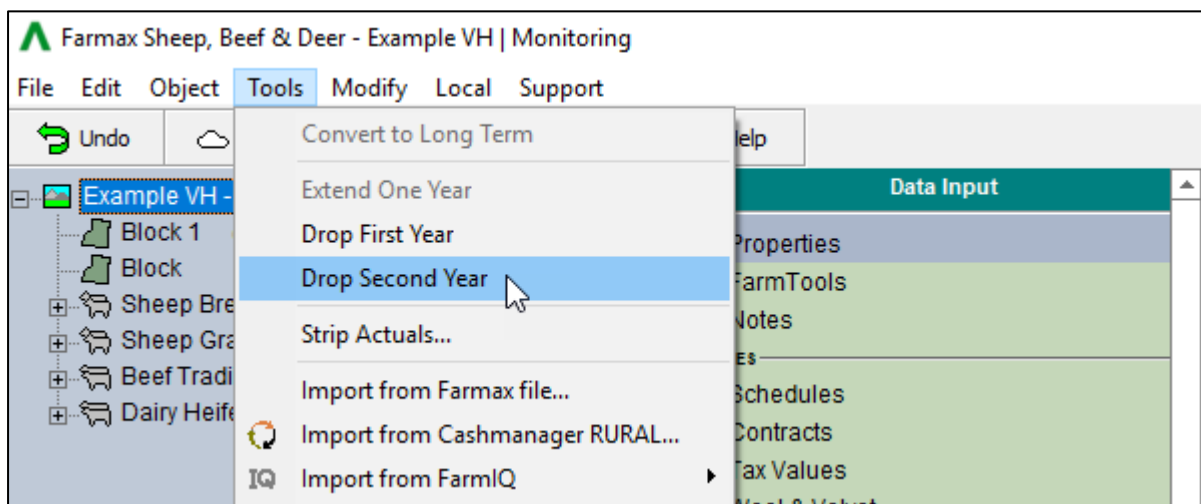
Farmax Sheep, Beef & Deer - Example VH | Monitoring

File Edit Object Tools Modify Local Support

Undo

Convert to Long Term

Extend One Year

Drop First Year

Drop Second Year

Strip Actuals...

Import from Farmax file...

Import from Cashmanager RURAL...

IQ Import from FarmIQ

lelp

Example VH -

Block 1

Block

Sheep Bre

Sheep Gra

Beef Tradi

Dairy Heife

Data Input

Properties

FarmTools

Notes

es

Schedules

Contracts

Tax Values

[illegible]